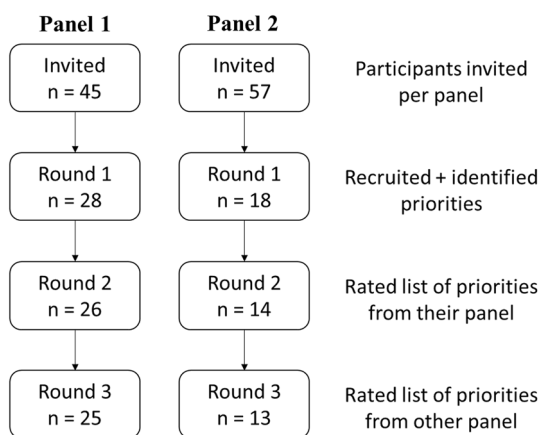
Panel 1

Panel 2

Invited
n = 45

Invited
n = 57

Participants invited per panel

Round 1
n = 28

Round 1
n = 18

Recruited + identified priorities

Round 2
n = 26

Round 2
n = 14

Rated list of priorities from their panel

Round 3
n = 25

Round 3
n = 13

Rated list of priorities from other panel